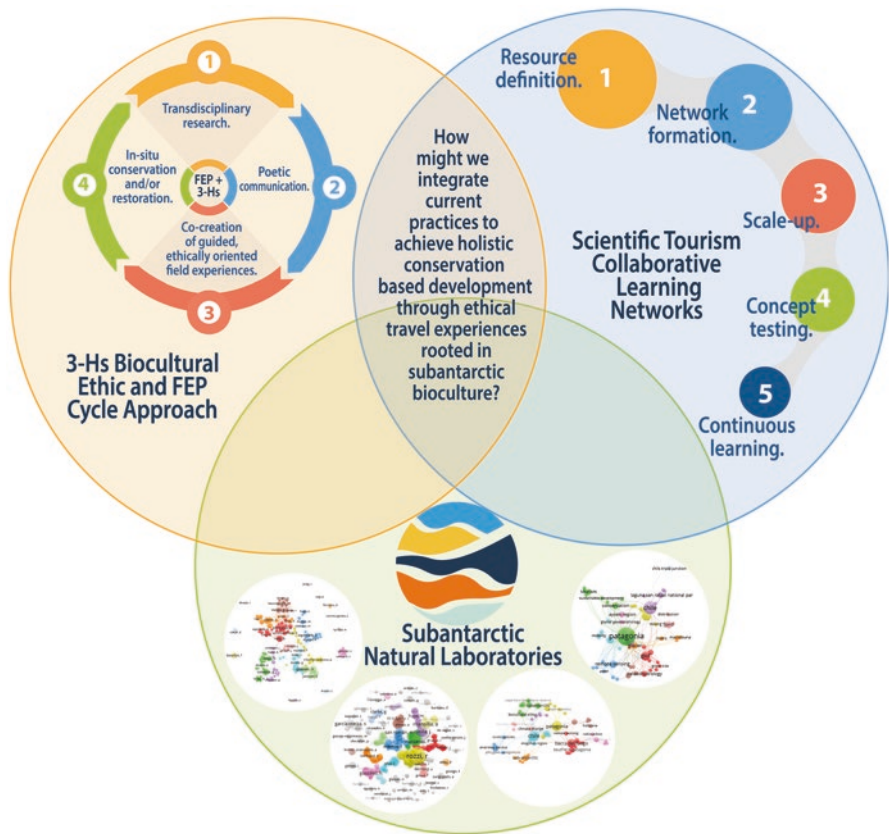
1

Transdisciplinary research.

In-situ conservation and/or restoration.

4

FEP + 3-Hs

Poetic communication.

2

Co-creation of guided, ethically oriented field experiences.

3

3-Hs Biocultural Ethic and FEP Cycle Approach

How might we integrate current practices to achieve holistic conservation based development through ethical travel experiences rooted in subantarctic bioculture?

Resource definition.

1

Network formation.

2

3

Scale-up.

Scientific Tourism Collaborative Learning Networks

Concept testing.

4

5

Continuous learning.

Subantarctic Natural Laboratories

patagonia

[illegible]